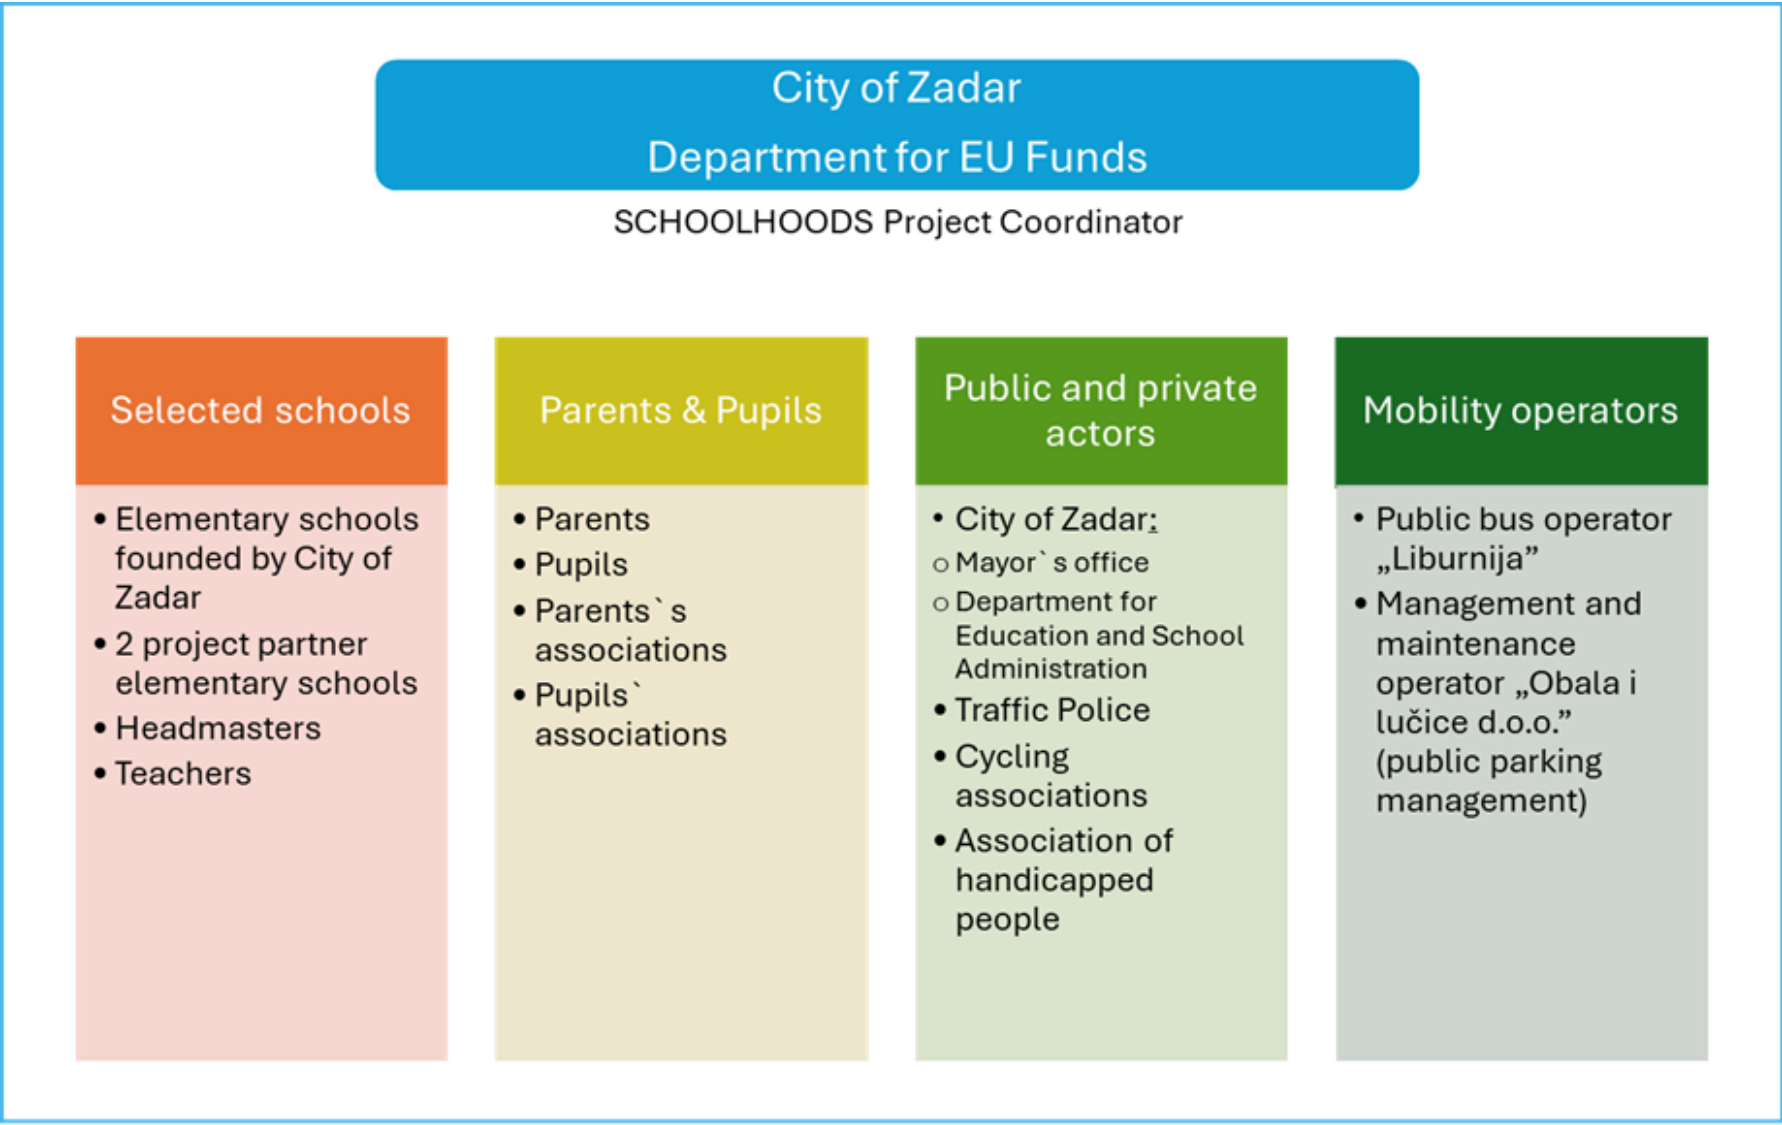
City of Zadar
Department for EU Funds

SCHOOLHOODS Project Coordinator

Selected schools

- Elementary schools founded by City of Zadar
- 2 project partner elementary schools
- Headmasters
- Teachers

Parents & Pupils

- Parents
- Pupils
- Parents`s associations
- Pupils` associations

Public and private actors

- City of Zadar:
  - Mayor`s office
  - Department for Education and School Administration
- Traffic Police
- Cycling associations
- Association of handicapped people

Mobility operators

- Public bus operator „Liburnija”
- Management and maintenance operator „Obala i lučice d.o.o.” (public parking management)